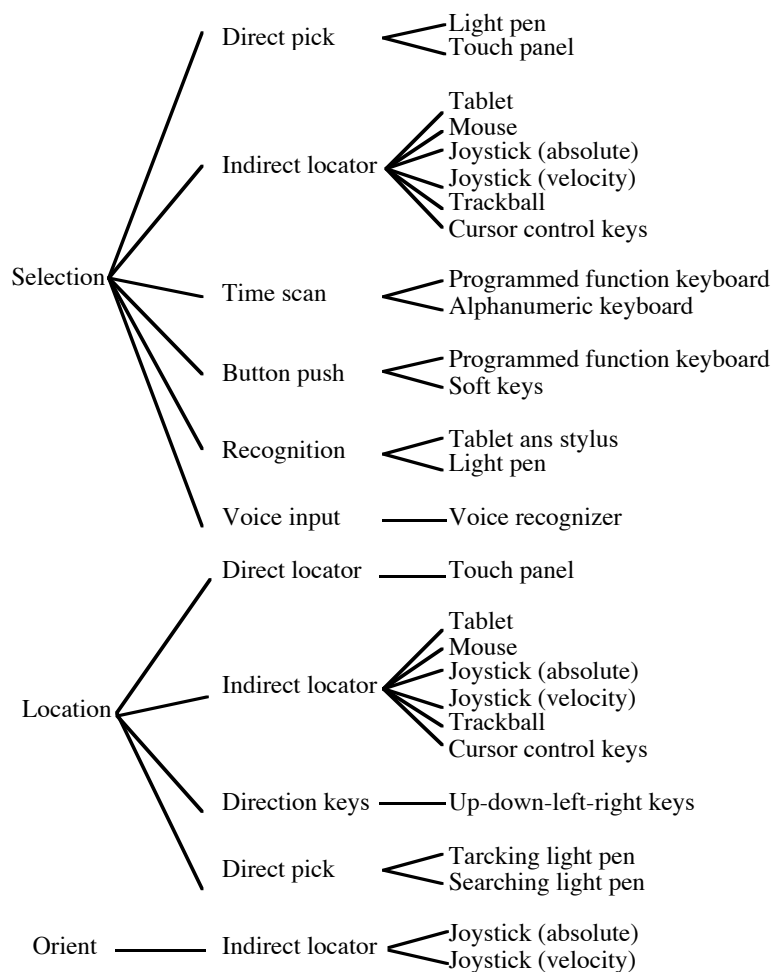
Selection

Direct pick
Light pen
Touch panel

Indirect locator
Tablet
Mouse
Joystick (absolute)
Joystick (velocity)
Trackball
Cursor control keys

Time scan
Programmed function keyboard
Alphanumeric keyboard

Button push
Programmed function keyboard
Soft keys

Recognition
Tablet ans stylus
Light pen

Voice input
Voice recognizer

Location

Direct locator
Touch panel

Indirect locator
Tablet
Mouse
Joystick (absolute)
Joystick (velocity)
Trackball
Cursor control keys

Direction keys
Up-down-left-right keys

Direct pick
Tarcking light pen
Searching light pen

Orient

Indirect locator
Joystick (absolute)
Joystick (velocity)